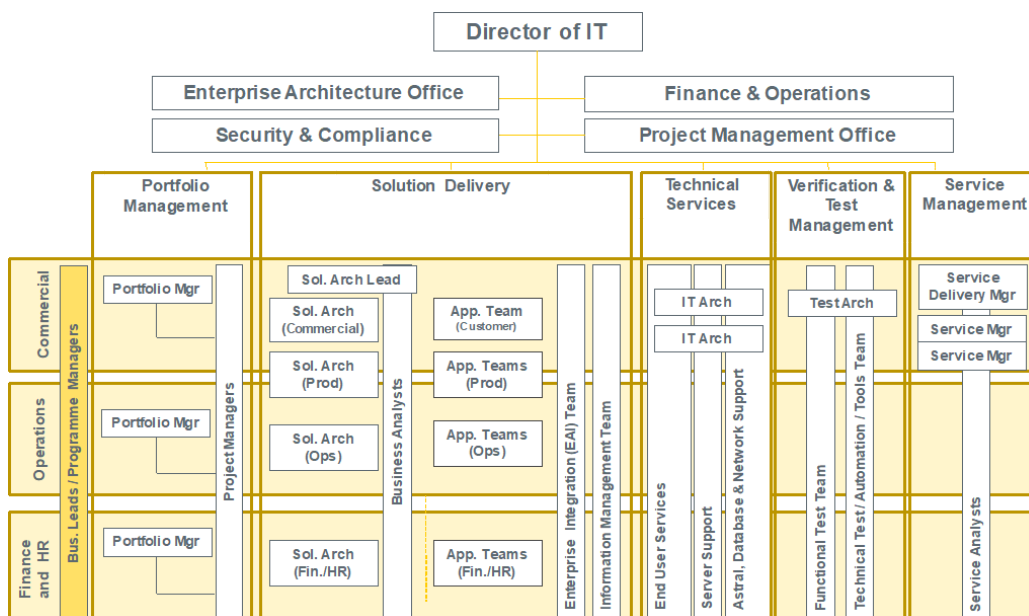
Director of IT

Enterprise Architecture Office

Finance & Operations

Security & Compliance

Project Management Office

Portfolio Management

Solution Delivery

Technical Services

Verification & Test Management

Service Management

Commercial

Operations

Finance and HR

Bus. Leads / Programme Managers

Portfolio Mgr

Portfolio Mgr

Portfolio Mgr

Project Managers

Sol. Arch Lead

Sol. Arch (Commercial)

Sol. Arch (Prod)

Sol. Arch (Ops)

Sol. Arch (Fin./HR)

Business Analysts

App. Team (Customer)

App. Teams (Prod)

App. Teams (Ops)

App. Teams (Fin./HR)

Enterprise Integration (EAI) Team

Information Management Team

IT Arch

IT Arch

End User Services

Server Support

Astral, Database & Network Support

Test Arch

Functional Test Team

Technical Test/ Automation / Tools Team

Service Delivery Mgr

Service Mgr

Service Mgr

Service Analysts